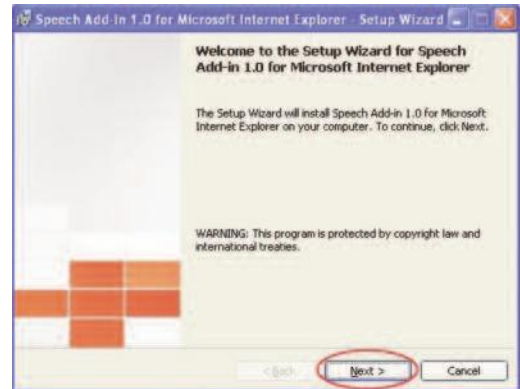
Speech Add-In 1.0 for Microsoft Internet Explorer - Setup Wizard

Welcome to the Setup Wizard for Speech Add-in 1.0 for Microsoft Internet Explorer

The Setup Wizard will install Speech Add-in 1.0 for Microsoft Internet Explorer on your computer. To continue, click Next.

WARNING: This program is protected by copyright law and international treaties.

< Back

Next >

Cancel